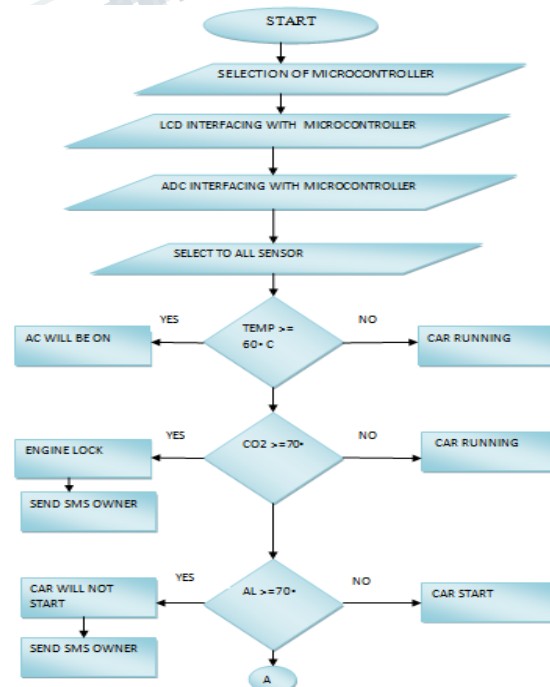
START

SELECTION OF MICROCONTROLLER

LCD INTERFACING WITH MICROCONTROLLER

ADC INTERFACING WITH MICROCONTROLLER

SELECT TO ALL SENSOR

YES

TEMP >= 60• C

NO

AC WILL BE ON

CAR RUNNING

YES

$CO2$ >=70•

NO

ENGINE LOCK

CAR RUNNING

SEND SMS OWNER

YES

AL >=70•

NO

CAR WILL NOT START

CAR START

SEND SMS OWNER

A